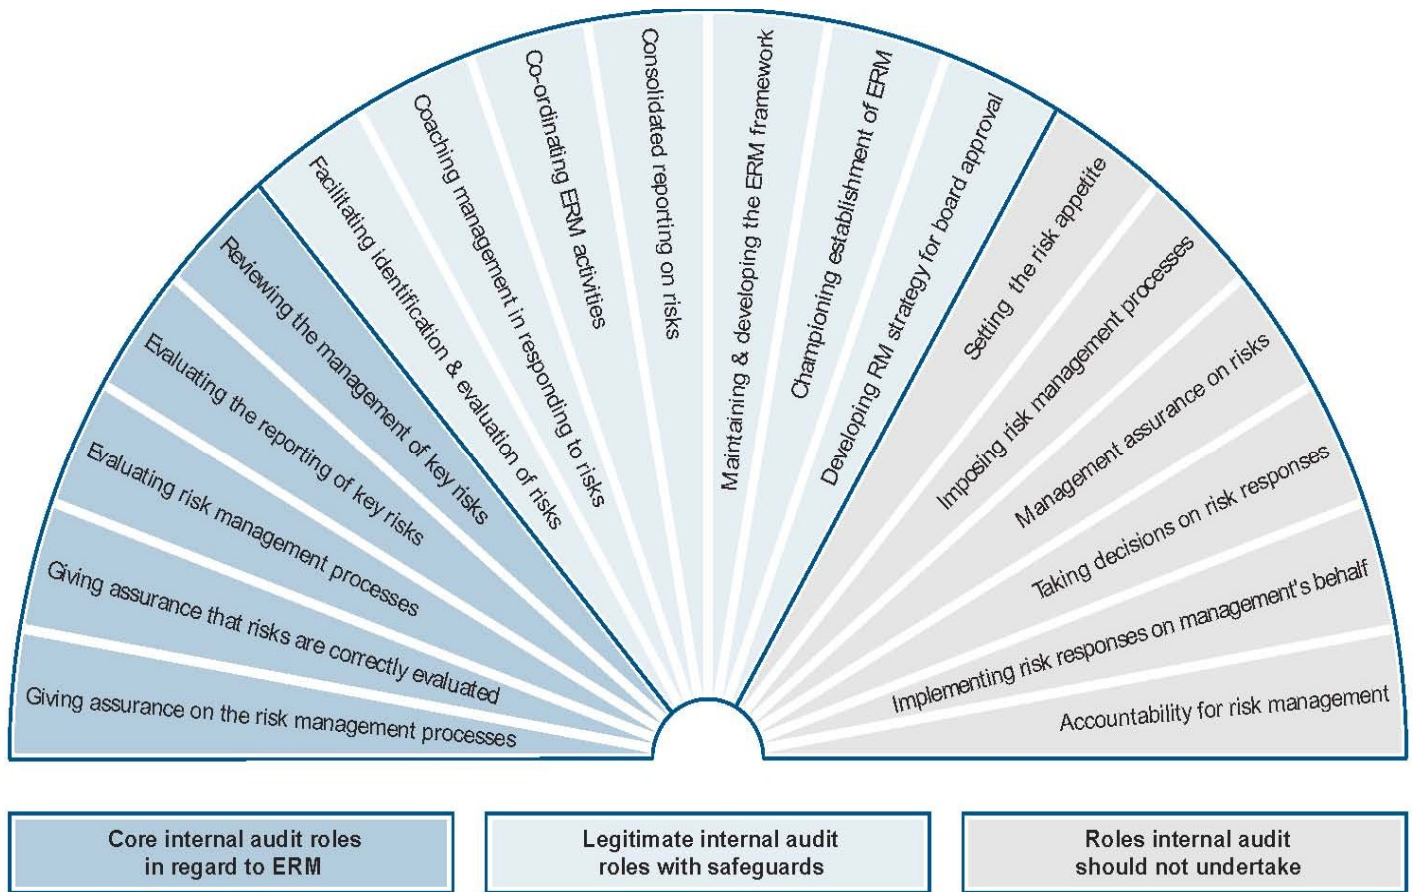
Giving assurance on the risk management processes

Giving assurance that risks are correctly evaluated

Evaluating risk management processes

Evaluating the reporting of key risks

Reviewing the management of key risks

Facilitating identification & evaluation of risks

Coaching management in responding to risks

Co-ordinating ERM activities

Consolidated reporting on risks

Maintaining & developing the ERM framework

Championing establishment of ERM

Developing RM strategy for board approval

Setting the risk appetite

Imposing risk management processes

Management assurance on risks

Taking decisions on risk responses

Implementing risk responses on management's behalf

Accountability for risk management

Core internal audit roles in regard to ERM

Legitimate internal audit roles with safeguards

Roles internal audit should not undertake